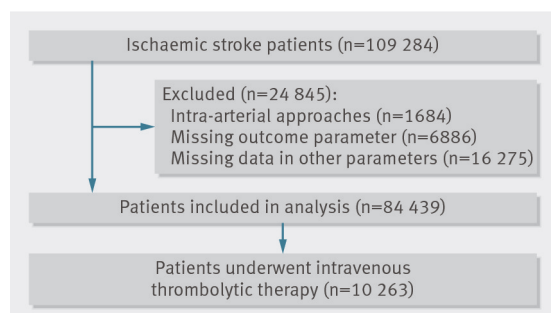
Ischaemic stroke patients (n=109 284)

Excluded (n=24 845):
Intra-arterial approaches (n=1684)
Missing outcome parameter (n=6886)
Missing data in other parameters (n=16 275)

Patients included in analysis (n=84 439)

Patients underwent intravenous thrombolytic therapy (n=10 263)